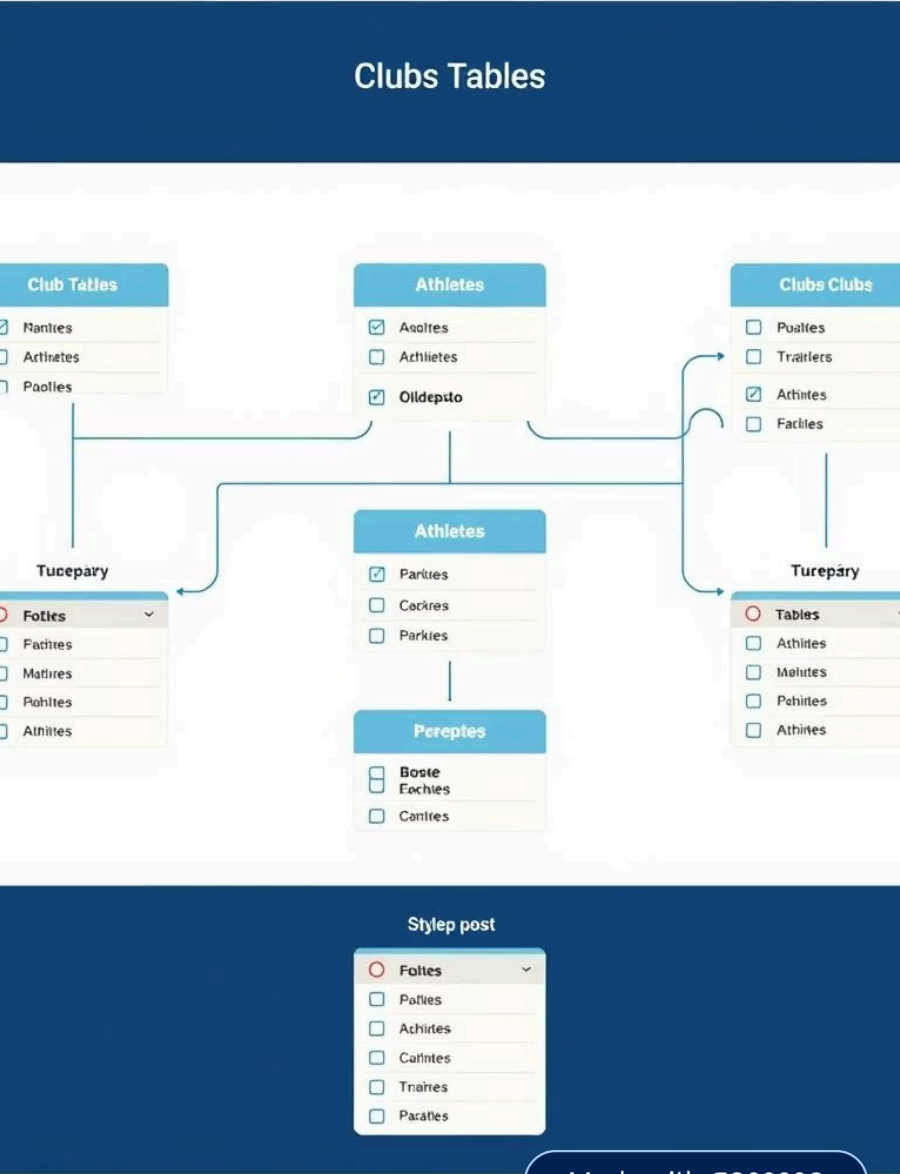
Clubs Tables

Club Tatles
Nantes
Artinates
Paolies

Athletes
Asolites
Athlietes
Oildepsto

Clubs Clubs
Poalfes
Trailers
Athintes
Faclies

Tucepary
Foties
Fathtes
Matires
Pohites
Athiites

Athletes
Parkies
Cackres
Parkies

Perepfes
Boste Eachies
Cantres

Turepary
Tables
Athintes
Mohites
Pehirtes
Athintes

Stylep post
Foltes
Paflies
Athirtes
Carintes
Tnaires
Parafies

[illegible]